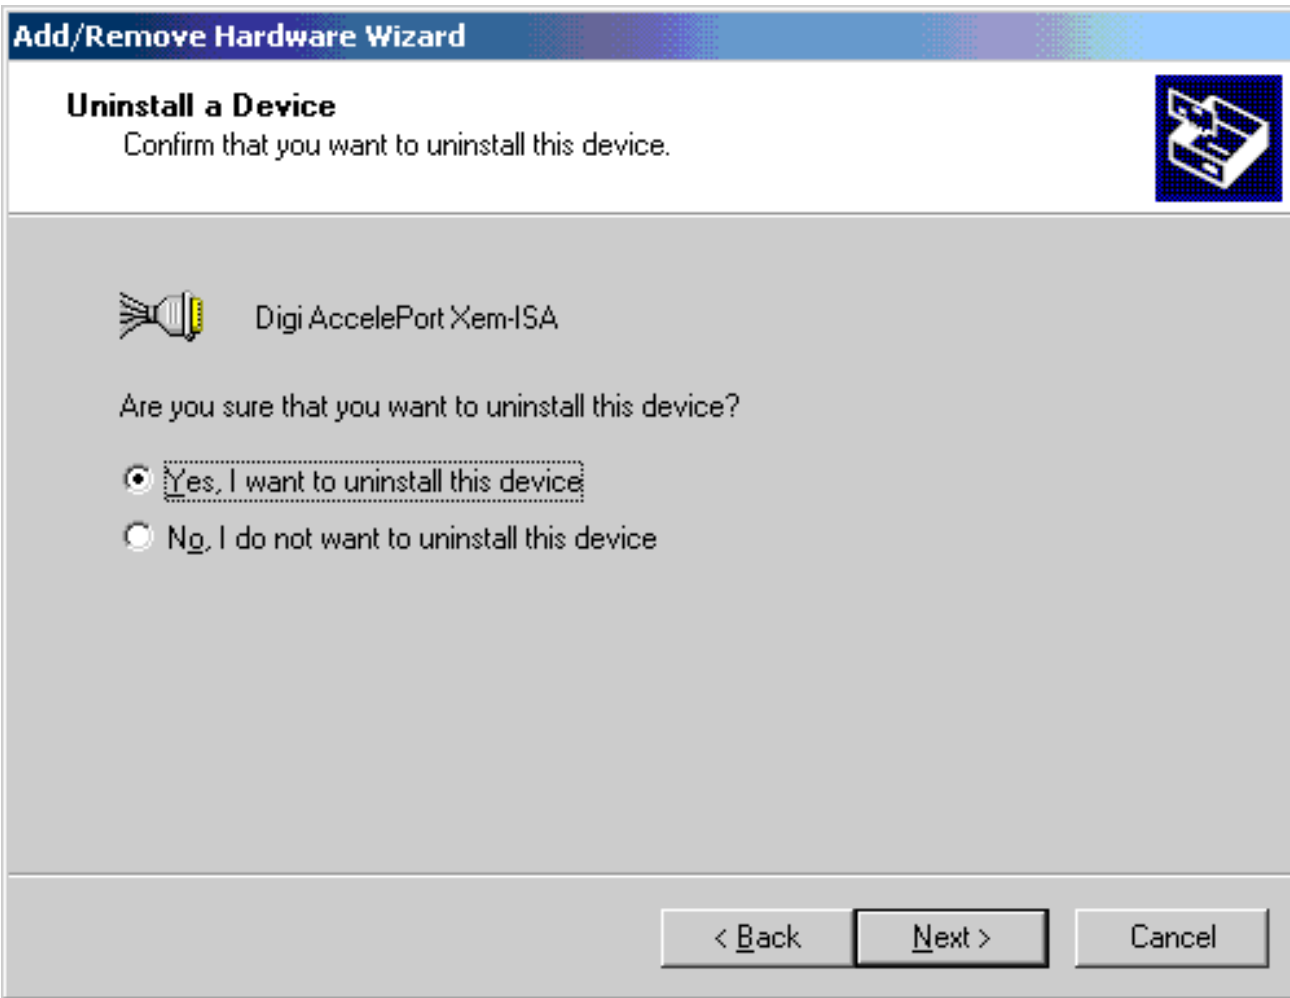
Add/Remove Hardware Wizard

Uninstall a Device
Confirm that you want to uninstall this device.

Digi AccelePort Xem-ISA

Are you sure that you want to uninstall this device?

Yes, I want to uninstall this device

No, I do not want to uninstall this device

< Back | Next > | Cancel